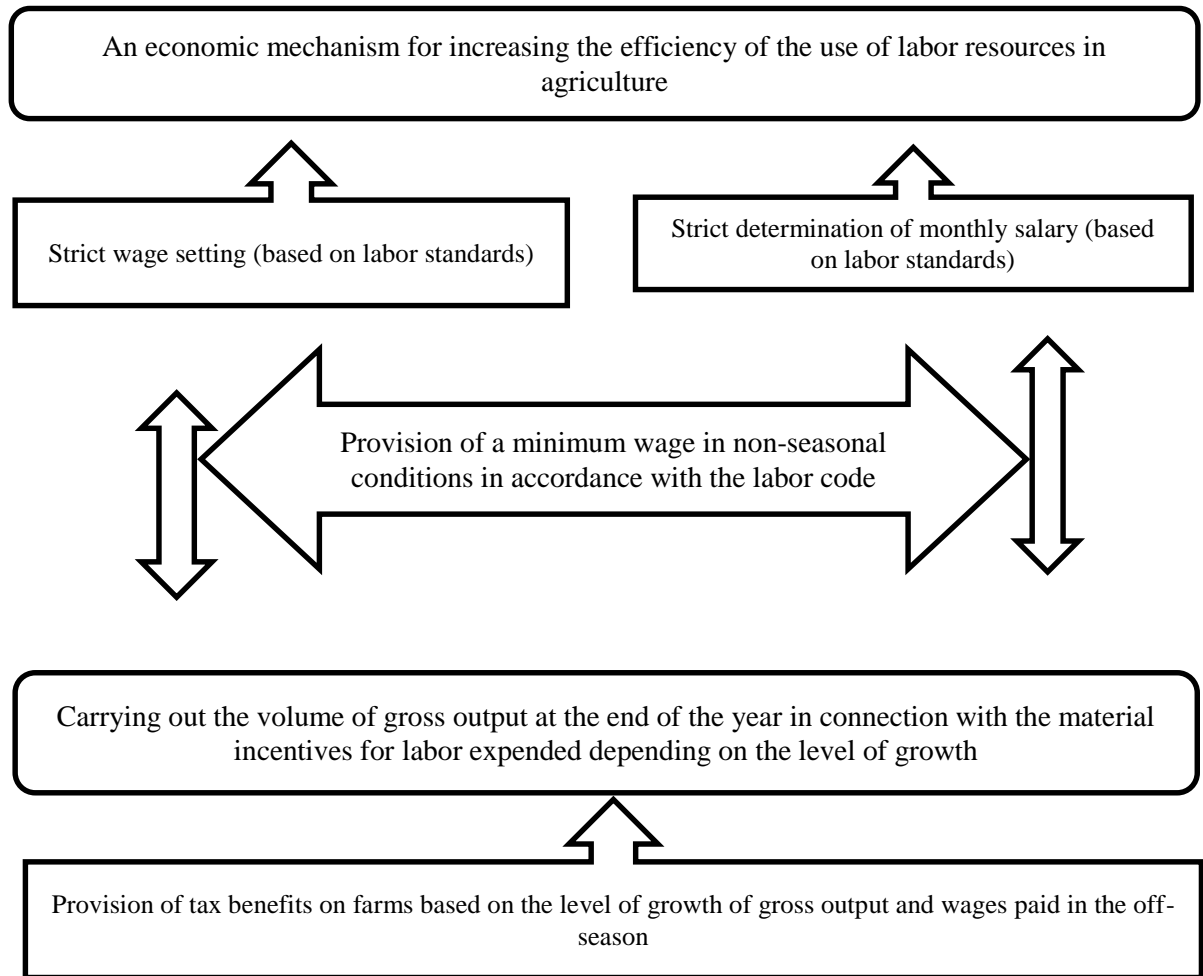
An economic mechanism for increasing the efficiency of the use of labor resources in agriculture

Strict wage setting (based on labor standards)

Strict determination of monthly salary (based on labor standards)

Provision of a minimum wage in non-seasonal conditions in accordance with the labor code

Carrying out the volume of gross output at the end of the year in connection with the material incentives for labor expended depending on the level of growth

Provision of tax benefits on farms based on the level of growth of gross output and wages paid in the offseason